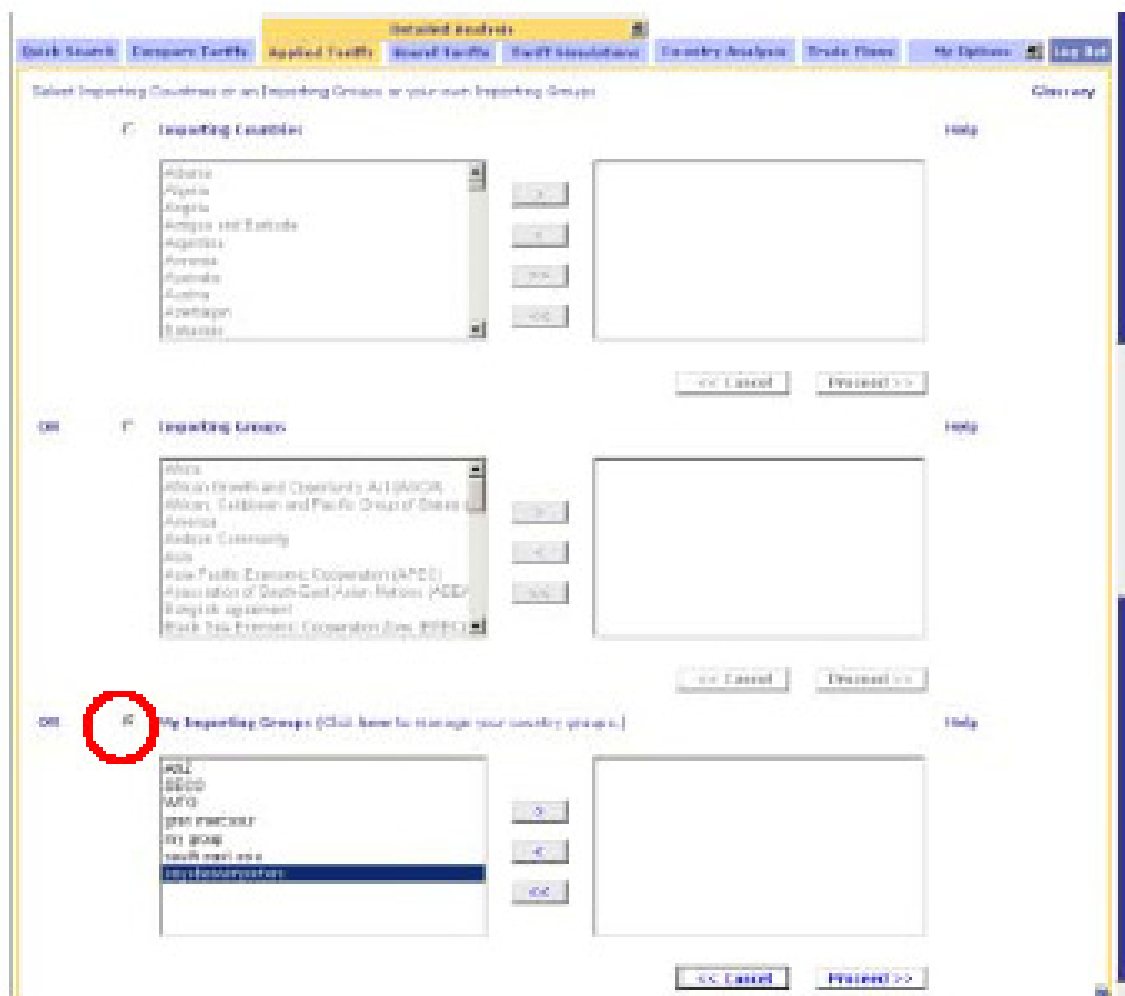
Detailed Analysis

Quick Search | Compare Tariffs | Applied Tariffs | Bound Tariffs | Tariff Simulations | Country Analysis | Trade Flows | My Options | Log Out

Select Importing Countries or an Importing Groups or your own Importing Groups

Glossary

Importing Countries

Help

Albania
Algeria
Angola
Antigua and Barbuda
Argentina
Armenia
Australia
Austria
Azerbaijan
Bahamas

>
<
>>
<<

<< Cancel
Proceed >>

OR

Importing Groups

Help

Africa
African Growth and Opportunity Act (AGOA)
African, Caribbean and Pacific Group of States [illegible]
America
Andean Community
Asia
Asia Pacific Economic Cooperation (APEC)
Association of South-East Asian Nations (ASEA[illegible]
Bangkok agreement
Black Sea Economic Cooperation Zone (BSEC)

>
<
>>

<< Cancel
Proceed >>

OR

My Importing Groups (Click here to manage your country groups.)

Help

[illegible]
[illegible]
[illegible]
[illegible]
my group
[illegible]
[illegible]

>
<
<<

<< Cancel
Proceed >>